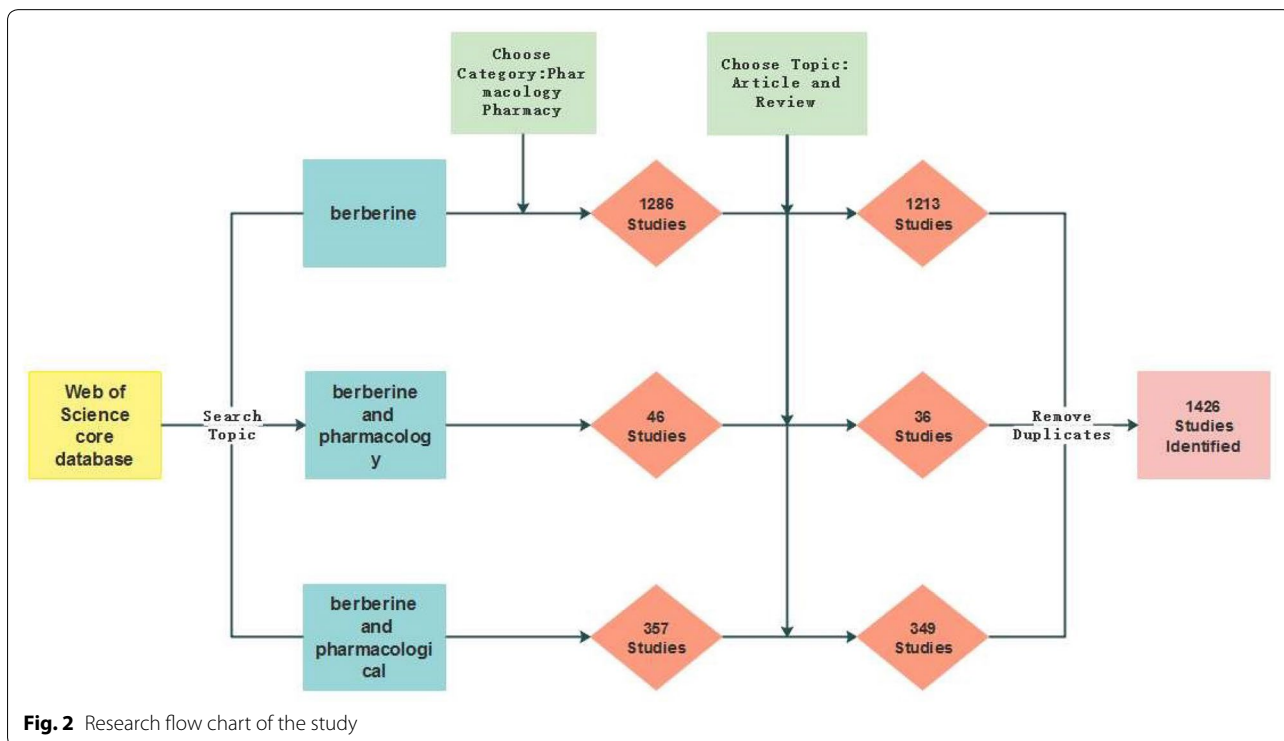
Choose Category:Pharmacology Pharmacy

Choose Topic: Article and Review

Web of Science core database

Search Topic

berberine

berberine and pharmacology

berberine and pharmacological

1286 Studies

46 Studies

357 Studies

1213 Studies

36 Studies

349 Studies

Remove Duplicates

1426 Studies Identified

**Fig. 2** Research flow chart of the study